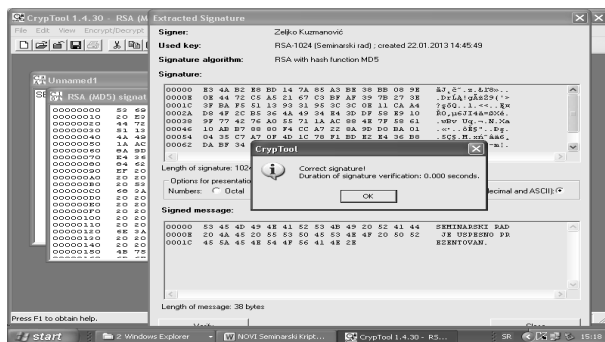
CrypTool 1.4.30 - RSA (M

File Edit View Encrypt/Decrypt

Unnamed1

RSA (MD5) signat

00000000 53 69
00000010 20 E2
00000020 44 72
00000030 51 13
00000040 4A 49
00000050 1A AC
00000060 8A 9D
00000070 E4 36
00000080 04 62
00000090 EF 20
000000A0 20 20
000000B0 20 53
000000C0 56 4A
000000D0 20 20
000000E0 20 20
000000F0 20 20
00000100 20 20
00000110 20 20
00000120 20 E9
00000130 20 4A
00000140 20 20
00000150 4E 75

Press F1 to obtain help.

Extracted Signature

Signer: Zeljko Kuzmanović

Used key: RSA-1024 (Seminarski rad) ; created 22.01.2013 14:45:49

Signature algorithm: RSA with hash function MD5

Signature:

00000 E3 4A B2 E8 BD 14 7A 85 A3 BE 38 BB 08 9E
0000E 0E 44 72 C5 A5 21 67 C3 BF AF 39 7B 27 3E
0001C 3F BA F5 51 13 93 31 95 3C 3C 0E 11 CA A4
0002A D8 4F 2C B5 36 4A 49 34 E4 3D DF 58 E9 10
00038 9F 77 42 76 A0 55 71 1A AC 88 4E 7F 58 61
00046 10 AB B7 88 80 F4 CC A7 22 8A 9D D0 BA 01
00054 04 35 C7 A7 0F 4D 1C 78 F1 BD E2 E4 36 B8
00062 DA BF 34

Length of signature: 1024

Options for presentation
Numbers: Octal

decimal and ASCII):

Signed message:

00000 53 45 4D 49 4E 41 52 53 4B 49 20 52 41 44
0000E 20 4A 45 20 55 53 50 45 53 4E 4F 20 50 52
0001C 45 5A 45 4E 54 4F 56 41 4E 2E

SEMINARSKI RAD
JE USPESNO PR
EZENTOVAN.

Length of message: 38 bytes

CrypTool

Correct signature!
Duration of signature verification: 0.000 seconds.

OK

start | 2 Windows Explorer | NOVI Seminarski Kript... | CrypTool 1.4.30 - RS... | SR | 15:18